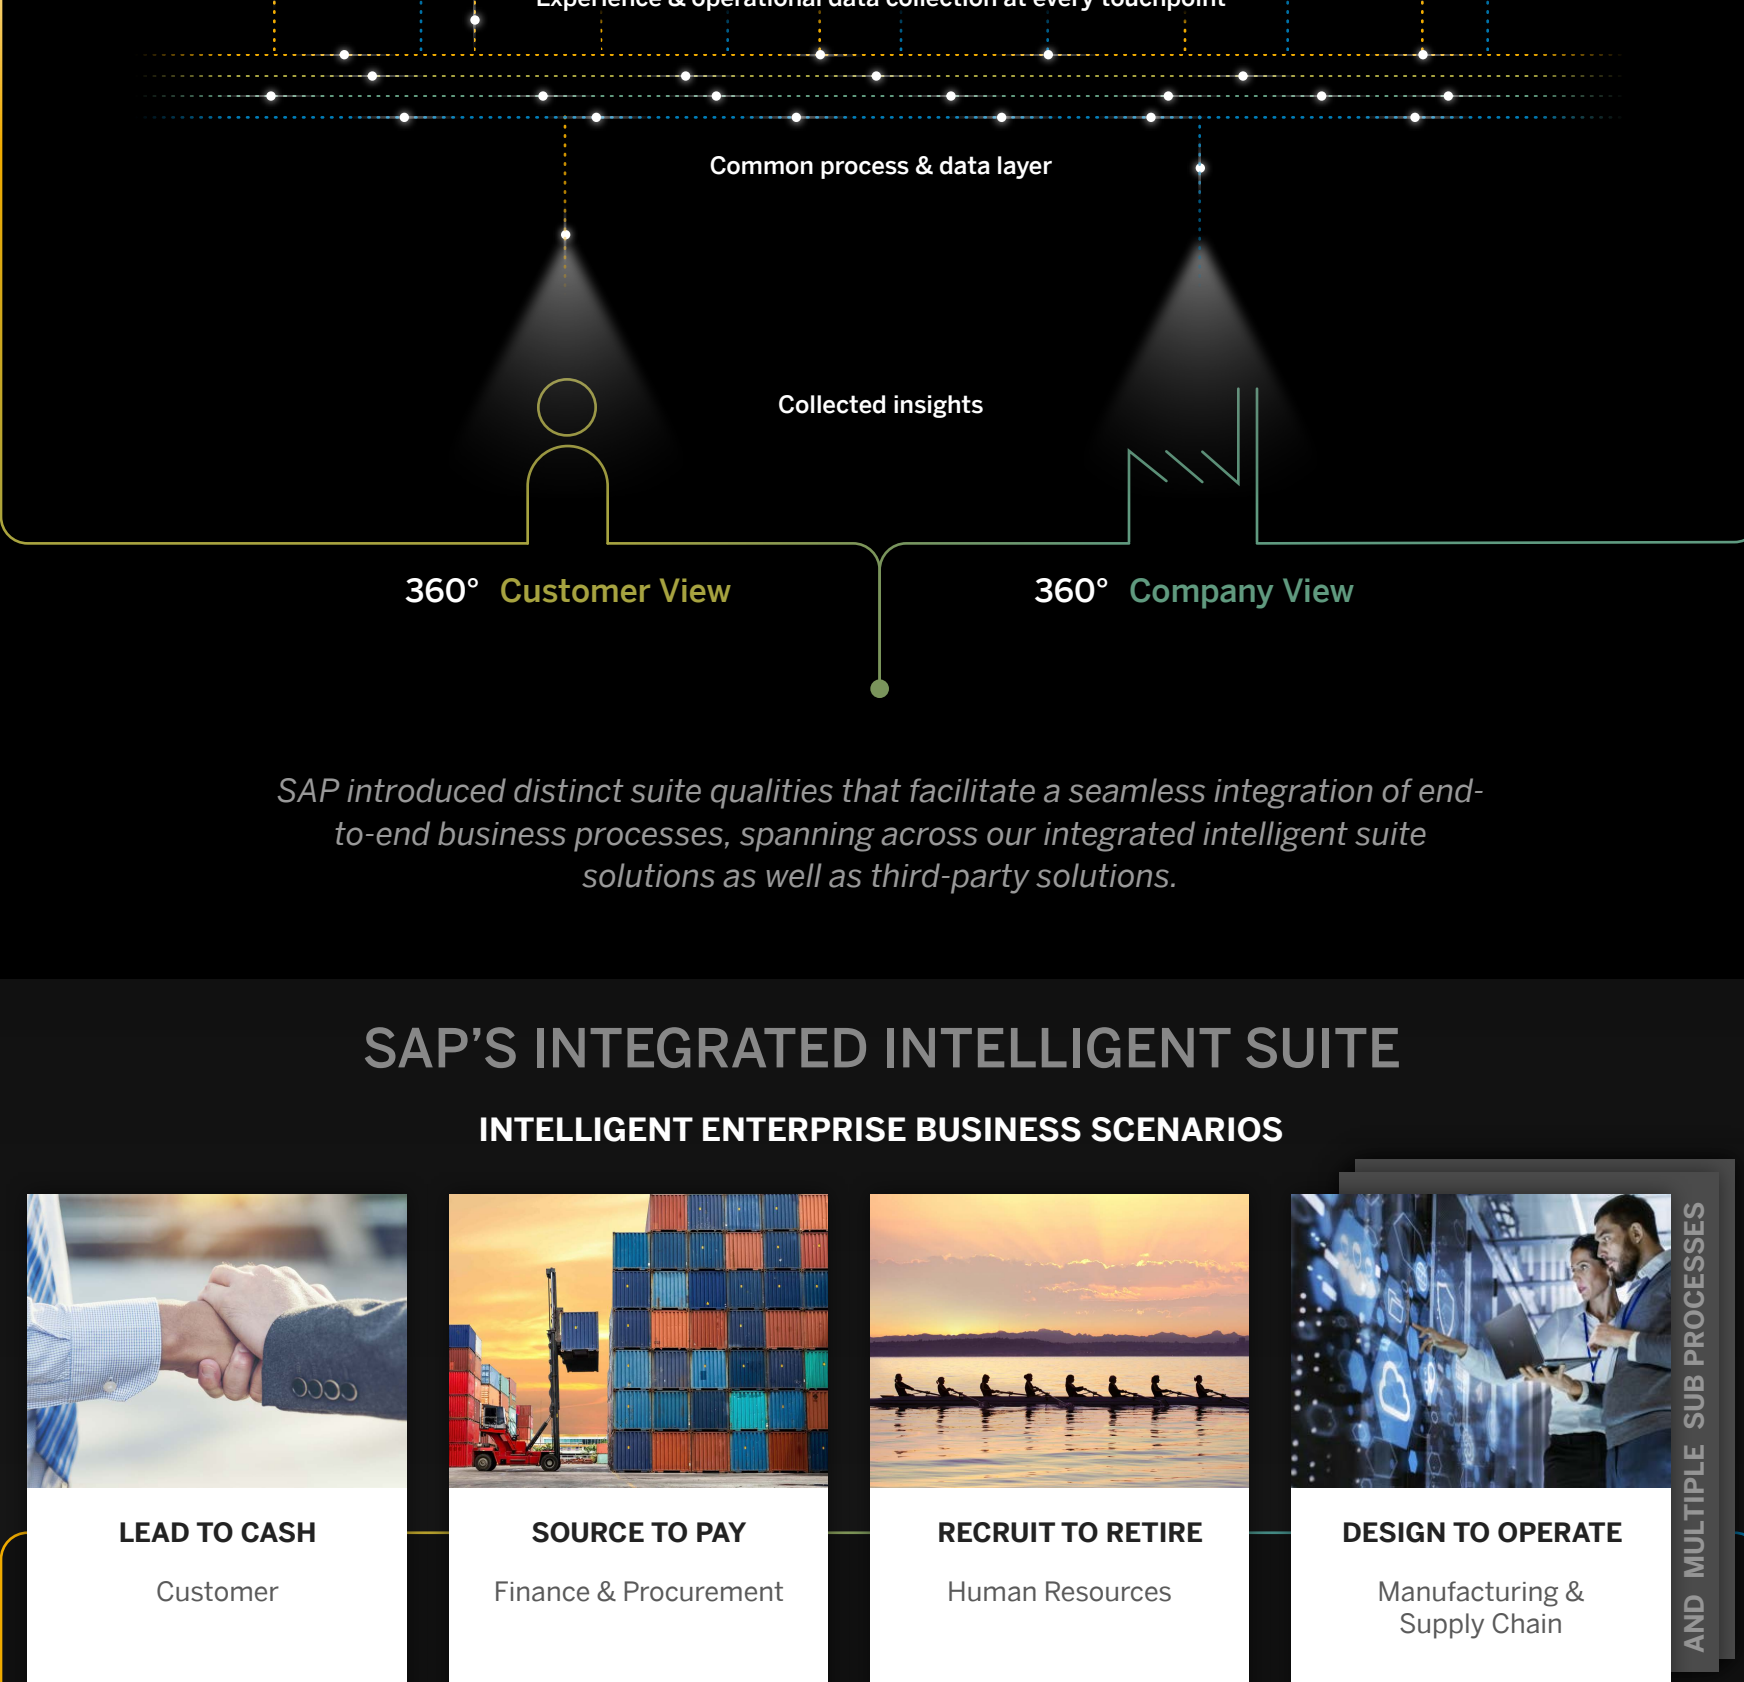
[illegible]

Common process & data layer

Collected insights

360° Customer View

360° Company View

SAP introduced distinct suite qualities that facilitate a seamless integration of end-to-end business processes, spanning across our integrated intelligent suite solutions as well as third-party solutions.

SAP'S INTEGRATED INTELLIGENT SUITE

INTELLIGENT ENTERPRISE BUSINESS SCENARIOS

LEAD TO CASH

Customer

SOURCE TO PAY

Finance & Procurement

RECRUIT TO RETIRE

Human Resources

DESIGN TO OPERATE

Manufacturing & Supply Chain

AND MULTIPLE SUB PROCESSES